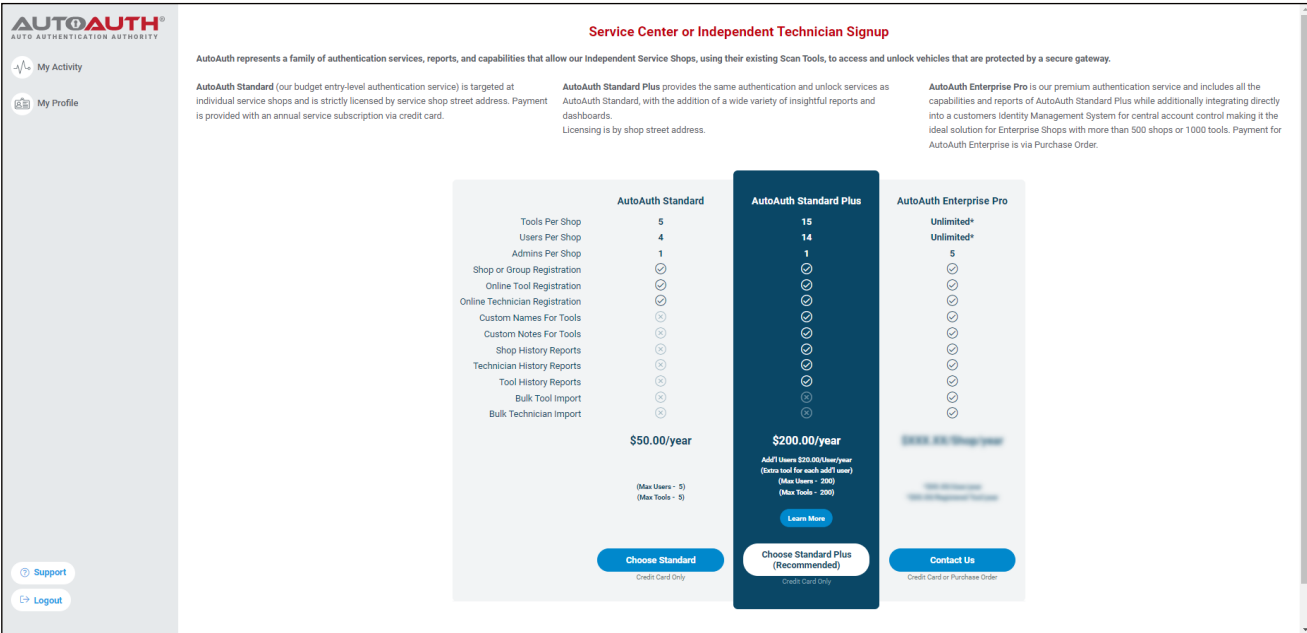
AUTOAUTH®
AUTO AUTHENTICATION AUTHORITY

My Activity

My Profile

Support

Logout

Service Center or Independent Technician Signup

AutoAuth represents a family of authentication services, reports, and capabilities that allow our Independent Service Shops, using their existing Scan Tools, to access and unlock vehicles that are protected by a secure gateway.

AutoAuth Standard (our budget entry-level authentication service) is targeted at individual service shops and is strictly licensed by service shop street address. Payment is provided with an annual service subscription via credit card.

AutoAuth Standard Plus provides the same authentication and unlock services as AutoAuth Standard, with the addition of a wide variety of insightful reports and dashboards.
Licensing is by shop street address.

AutoAuth Enterprise Pro is our premium authentication service and includes all the capabilities and reports of AutoAuth Standard Plus while additionally integrating directly into a customers Identity Management System for central account control making it the ideal solution for Enterprise Shops with more than 500 shops or 1000 tools. Payment for AutoAuth Enterprise is via Purchase Order.

| | AutoAuth Standard | AutoAuth Standard Plus | AutoAuth Enterprise Pro |
|---|---|---|---|
| Tools Per Shop | 5 | 15 | Unlimited* |
| Users Per Shop | 4 | 14 | Unlimited* |
| Admins Per Shop | 1 | 1 | 5 |
| Shop or Group Registration | ✓ | ✓ | ✓ |
| Online Tool Registration | ✓ | ✓ | ✓ |
| Online Technician Registration | ✓ | ✓ | ✓ |
| Custom Names For Tools | ✗ | ✓ | ✓ |
| Custom Notes For Tools | ✗ | ✓ | ✓ |
| Shop History Reports | ✗ | ✓ | ✓ |
| Technician History Reports | ✗ | ✓ | ✓ |
| Tool History Reports | ✗ | ✓ | ✓ |
| Bulk Tool Import | ✗ | ✗ | ✓ |
| Bulk Technician Import | ✗ | ✗ | ✓ |
| | $50.00/year | $200.00/year | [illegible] |
| | (Max Users - 5) (Max Tools - 5) | Add'l Users $20.00/User/year (Extra tool for each add'l user) (Max Users - 200) (Max Tools - 200) | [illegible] |

Learn More

Choose Standard
Credit Card Only

Choose Standard Plus (Recommended)
Credit Card Only

Contact Us
Credit Card or Purchase Order